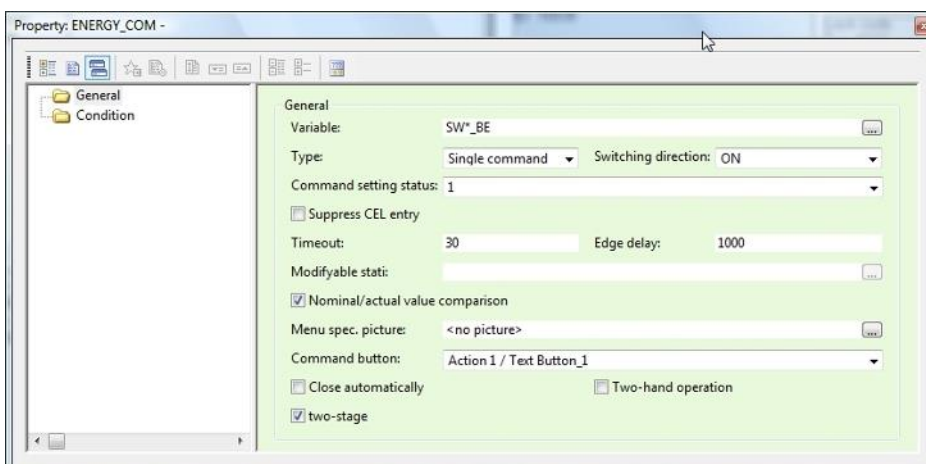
Property: ENERGY_COM -

General
Condition

General

Variable: SW*_BE ...

Type: Single command Switching direction: ON

Command setting status: 1

Suppress CEL entry

Timeout: 30 Edge delay: 1000

Modifyable stati: ...

Nominal/actual value comparison

Menu spec. picture: <no picture> ...

Command button: Action 1 / Text Button_1

Close automatically

Two-hand operation

two-stage